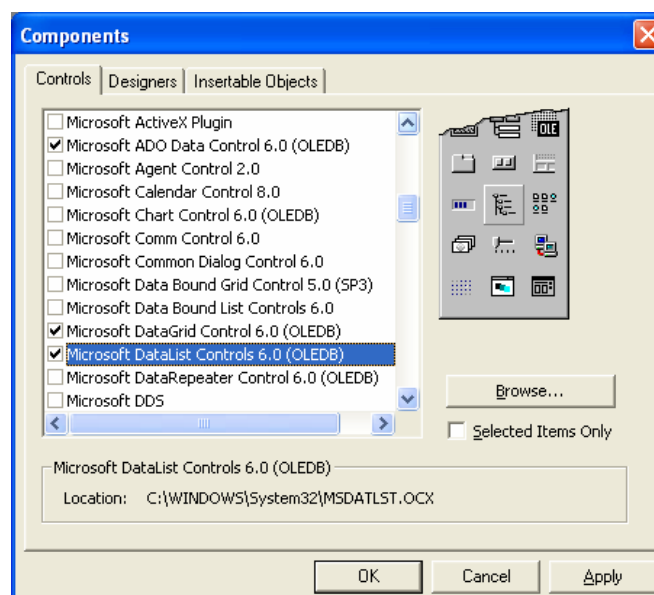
Components

Controls | Designers | Insertable Objects

Microsoft ActiveX Plugin
Microsoft ADO Data Control 6.0 (OLEDB)
Microsoft Agent Control 2.0
Microsoft Calendar Control 8.0
Microsoft Chart Control 6.0 (OLEDB)
Microsoft Comm Control 6.0
Microsoft Common Dialog Control 6.0
Microsoft Data Bound Grid Control 5.0 (SP3)
Microsoft Data Bound List Controls 6.0
Microsoft DataGrid Control 6.0 (OLEDB)
Microsoft DataList Controls 6.0 (OLEDB)
Microsoft DataRepeater Control 6.0 (OLEDB)
Microsoft DDS

OLE

Browse...

Selected Items Only

Microsoft DataList Controls 6.0 (OLEDB)
Location: C:\WINDOWS\System32\MSDATLST.OCX

OK
Cancel
Apply